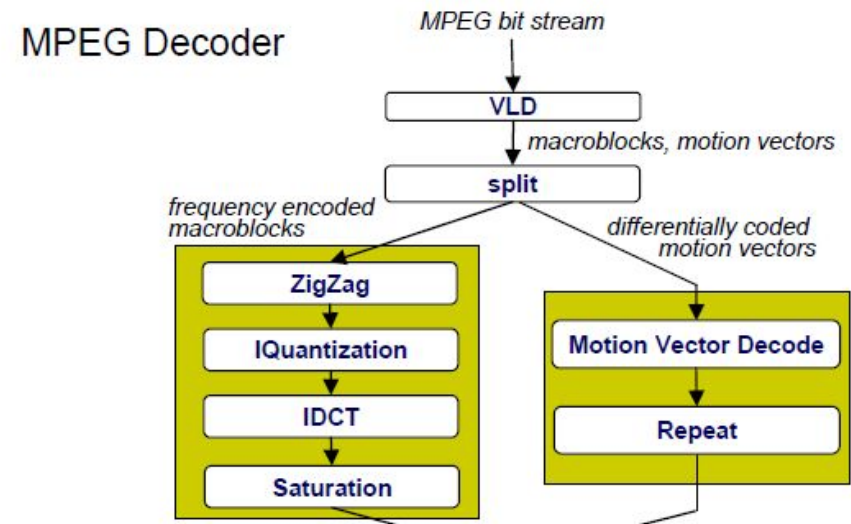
MPEG Decoder

MPEG bit stream

VLD

macroblocks, motion vectors

split

frequency encoded macroblocks

differentially coded motion vectors

ZigZag

IQuantization

IDCT

Saturation

Motion Vector Decode

Repeat